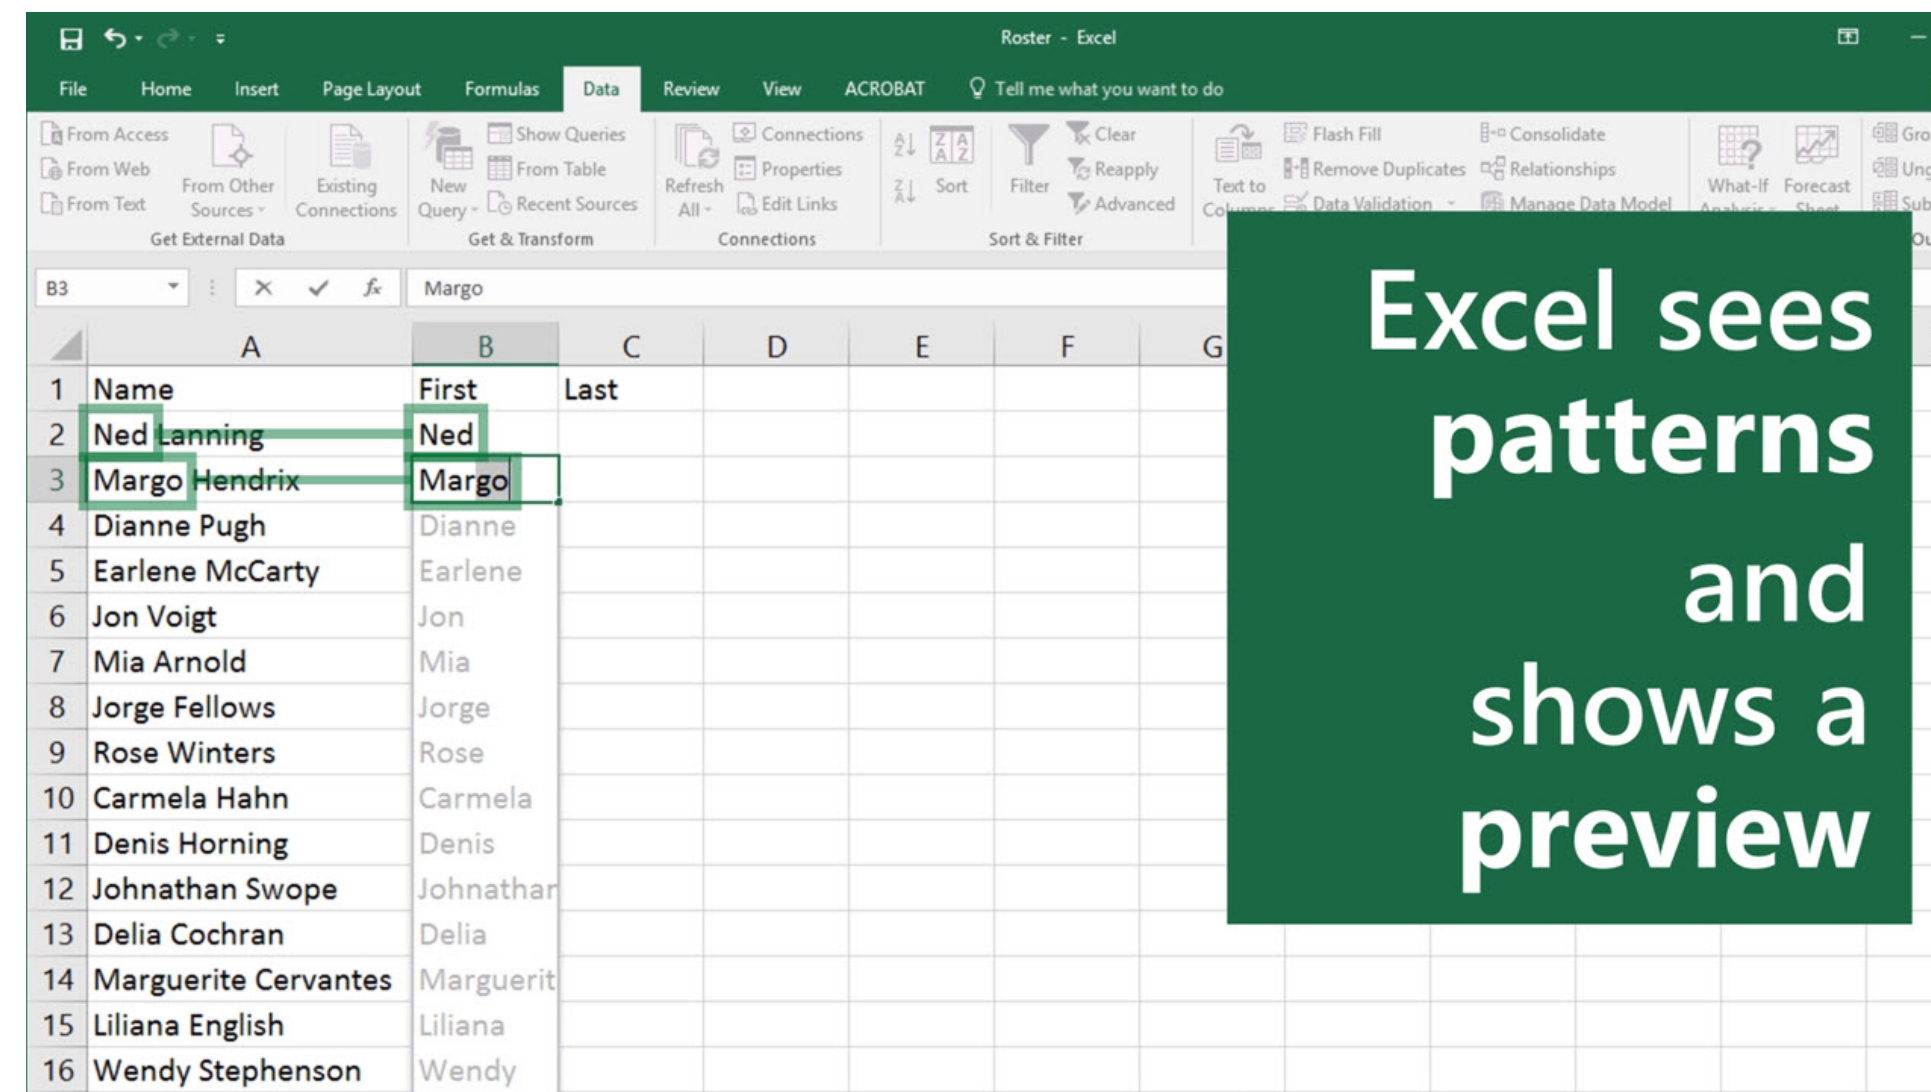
Roster - Excel

File Home Insert Page Layout Formulas Data Review View ACROBAT Tell me what you want to do

From Access
From Web
From Text
From Other Sources
Existing Connections
Get External Data

New Query
Show Queries
From Table
Recent Sources
Get & Transform

Refresh All
Connections
Properties
Edit Links
Connections

Sort
Filter
Clear
Reapply
Advanced
Sort & Filter

Text to Columns
Flash Fill
Remove Duplicates
Data Validation
Consolidate
Relationships
Manage Data Model
What-If Analysis
Forecast Sheet
Gro
Ung
Sub
Ou

B3 Margo

| | A | B | C | D | E | F | G |
|---|---|---|---|---|---|---|---|
| 1 | Name | First | Last | | | | |
| 2 | Ned Lanning | Ned | | | | | |
| 3 | Margo Hendrix | Margo | | | | | |
| 4 | Dianne Pugh | Dianne | | | | | |
| 5 | Earlene McCarty | Earlene | | | | | |
| 6 | Jon Voigt | Jon | | | | | |
| 7 | Mia Arnold | Mia | | | | | |
| 8 | Jorge Fellows | Jorge | | | | | |
| 9 | Rose Winters | Rose | | | | | |
| 10 | Carmela Hahn | Carmela | | | | | |
| 11 | Denis Horning | Denis | | | | | |
| 12 | Johnathan Swope | Johnathar | | | | | |
| 13 | Delia Cochran | Delia | | | | | |
| 14 | Marguerite Cervantes | Marguerit | | | | | |
| 15 | Liliana English | Liliana | | | | | |
| 16 | Wendy Stephenson | Wendy | | | | | |

Excel sees patterns and shows a preview